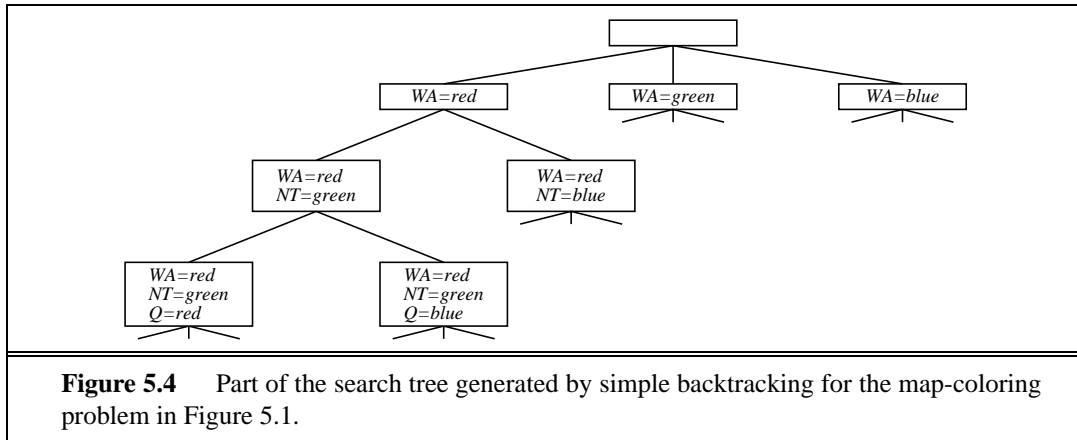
WA=red

WA=green

WA=blue

WA=red
NT=green

WA=red
NT=blue

WA=red
NT=green
Q=red

WA=red
NT=green
Q=blue

**Figure 5.4** Part of the search tree generated by simple backtracking for the map-coloring problem in Figure 5.1.